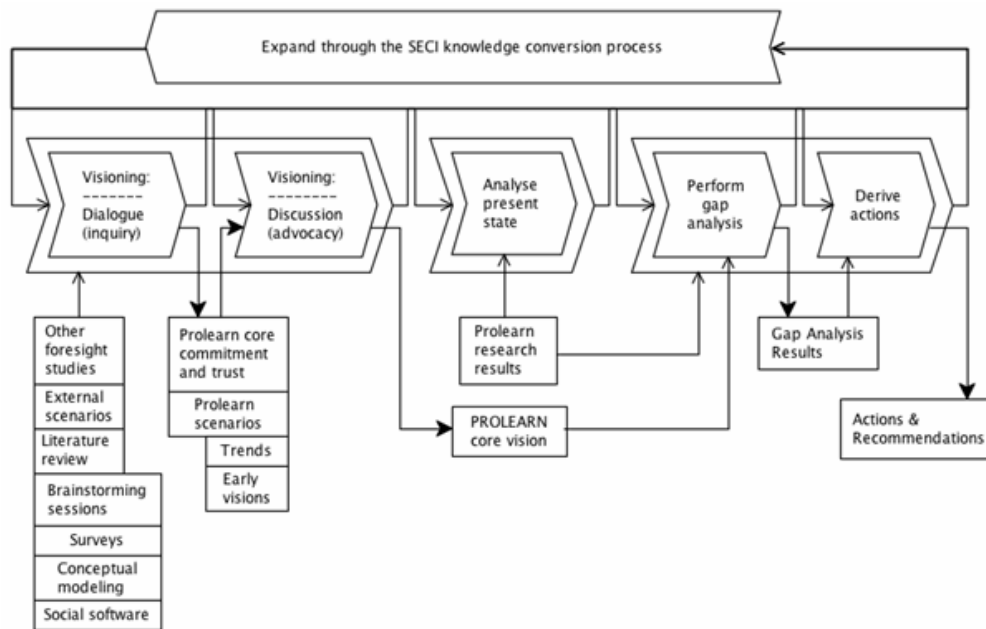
Expand through the SECI knowledge conversion process

Visioning:
-------
Dialogue (inquiry)

Visioning:
--------
Discussion (advocacy)

Analyse present state

Perform gap analysis

Derive actions

Other foresight studies

External scenarios

Literature review

Brainstorming sessions

Surveys

Conceptual modeling

Social software

Prolearn core commitment and trust

Prolearn scenarios

Trends

Early visions

Prolearn research results

PROLEARN core vision

Gap Analysis Results

Actions & Recommendations